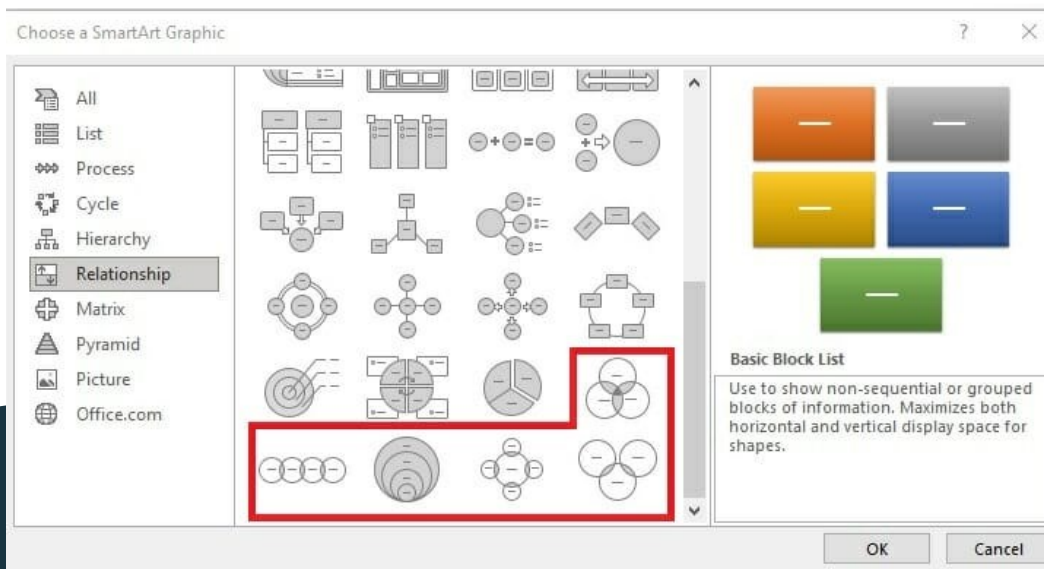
Choose a SmartArt Graphic

?

All
List
Process
Cycle
Hierarchy
Relationship
Matrix
Pyramid
Picture
Office.com

Basic Block List

Use to show non-sequential or grouped blocks of information. Maximizes both horizontal and vertical display space for shapes.

OK
Cancel